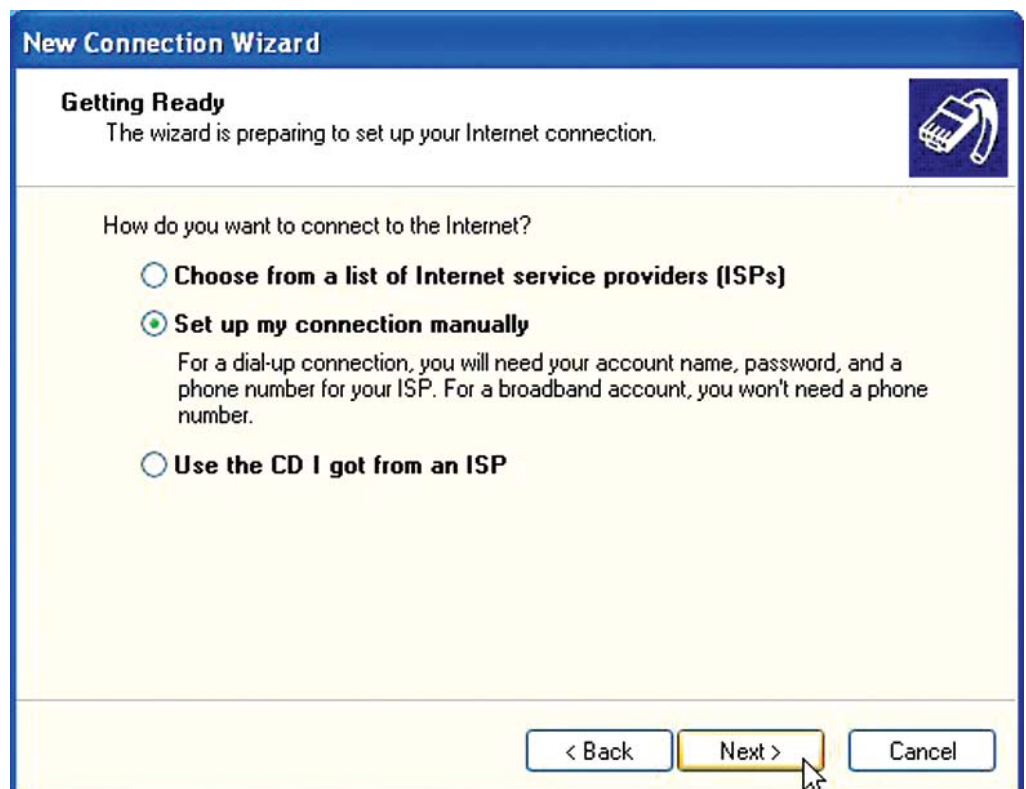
New Connection Wizard

Getting Ready
The wizard is preparing to set up your Internet connection.

How do you want to connect to the Internet?

Choose from a list of Internet service providers (ISPs)

Set up my connection manually

For a dial-up connection, you will need your account name, password, and a phone number for your ISP. For a broadband account, you won't need a phone number.

Use the CD I got from an ISP

< Back | Next > | Cancel